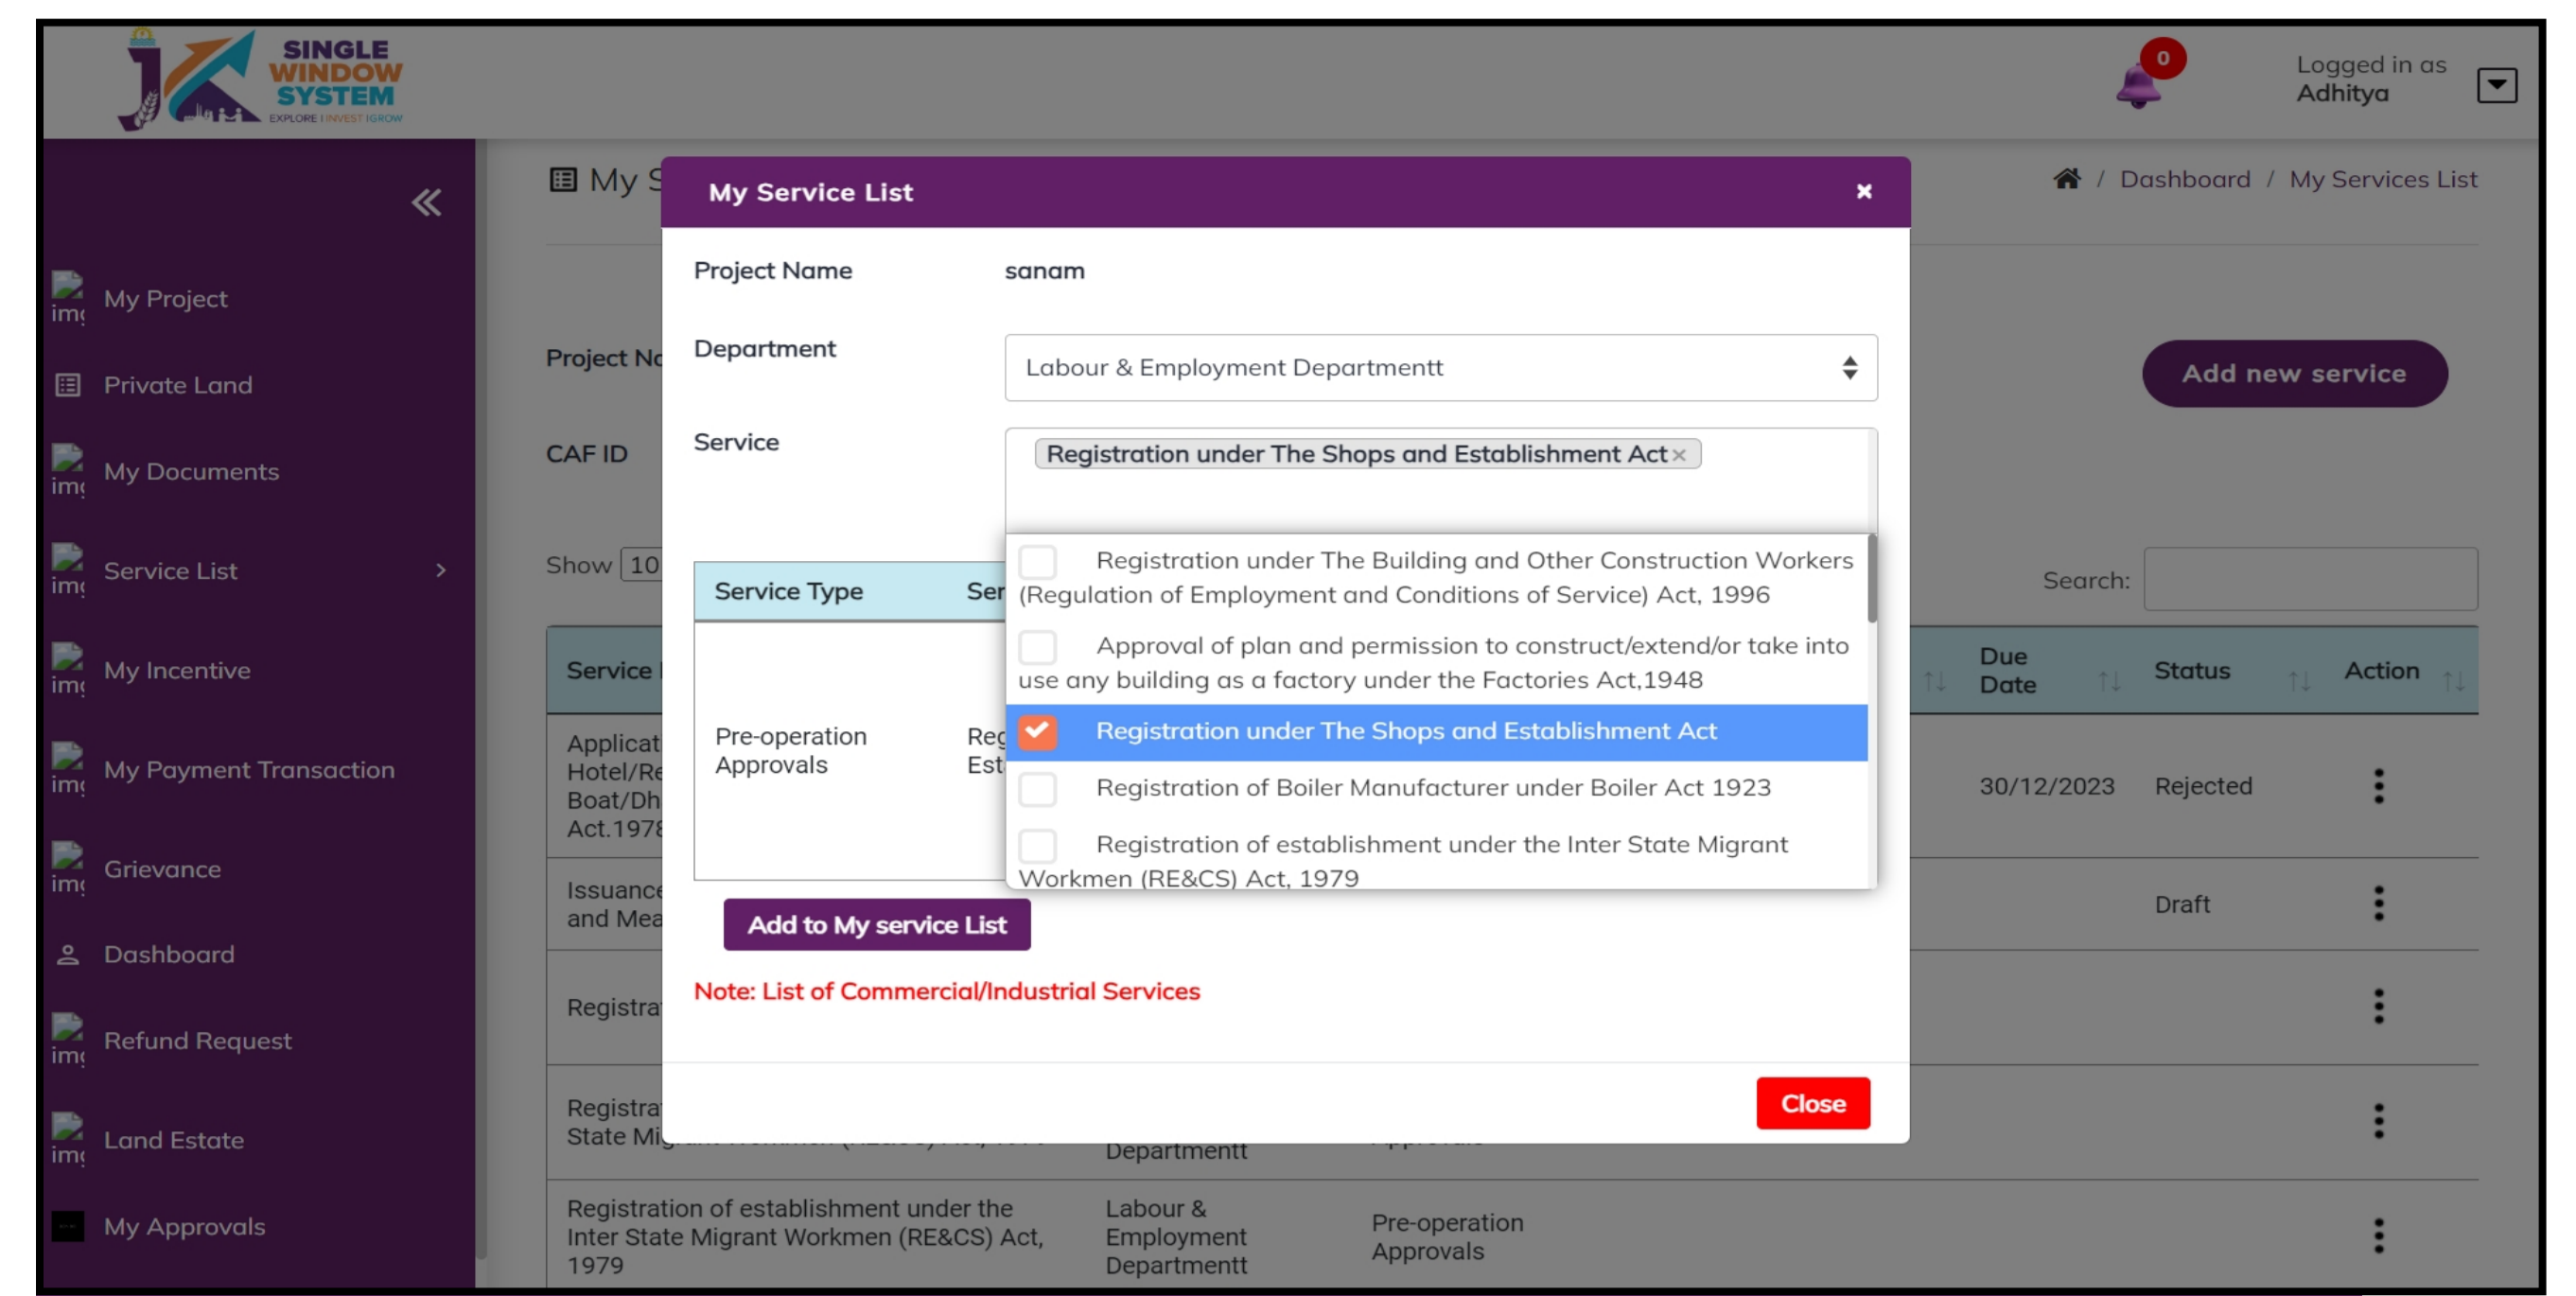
SINGLE WINDOW SYSTEM
EXPLORE | INVEST | GROW

0

Logged in as
Adhitya

My Project
Private Land
My Documents
Service List
My Incentive
My Payment Transaction
Grievance
Dashboard
Refund Request
Land Estate
My Approvals

My S

Dashboard / My Services List

Project N

CAF ID

Add new service

Show 10

Search:

| Service | Due Date | Status | Action |
|---|---|---|---|
| Applicat Hotel/Re Boat/Dh Act.197 | 30/12/2023 | Rejected | |
| Issuance and Mea | | Draft | |
| Registra | | | |
| Registra State Mi | Department | | |
| Registration of establishment under the Inter State Migrant Workmen (RE&CS) Act, 1979 | Labour & Employment Departmentt | Pre-operation Approvals | |

My Service List

Project Name sanam

Department Labour & Employment Departmentt

Service Registration under The Shops and Establishment Act ×

Registration under The Building and Other Construction Workers (Regulation of Employment and Conditions of Service) Act, 1996

Approval of plan and permission to construct/extend/or take into use any building as a factory under the Factories Act,1948

Registration under The Shops and Establishment Act

Registration of Boiler Manufacturer under Boiler Act 1923

Registration of establishment under the Inter State Migrant Workmen (RE&CS) Act, 1979

| Service Type | Ser |
|---|---|
| Pre-operation Approvals | Reg Est |

Add to My service List

Note: List of Commercial/Industrial Services

Close